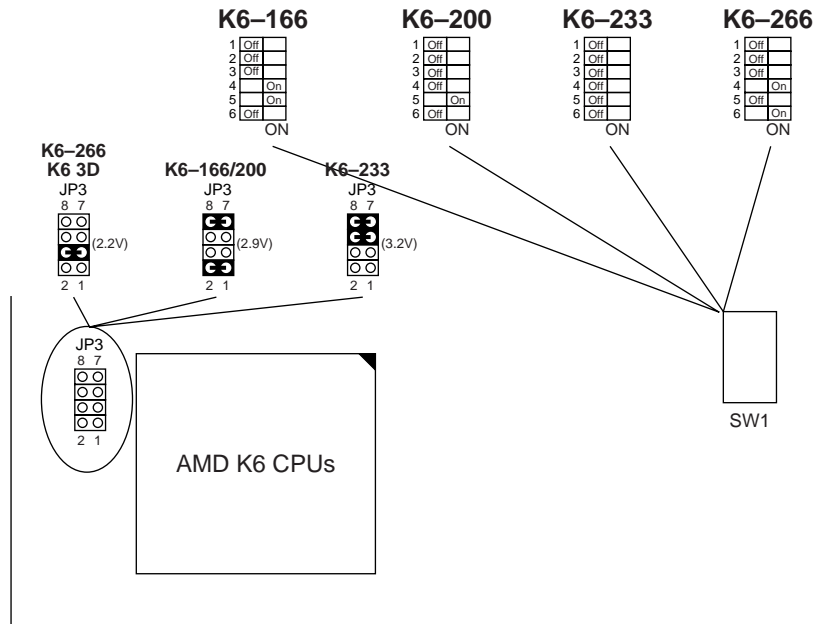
K6–166
1 Off
2 Off
3 Off
4 On
5 On
6 Off
ON

K6–200
1 Off
2 Off
3 Off
4 Off
5 On
6 Off
ON

K6–233
1 Off
2 Off
3 Off
4 Off
5 Off
6 Off
ON

K6–266
1 Off
2 Off
3 Off
4 On
5 Off
6 On
ON

K6–266
K6 3D
JP3
8 7
(2.2V)
2 1

K6–166/200
JP3
8 7
(2.9V)
2 1

K6–233
JP3
8 7
(3.2V)
2 1

JP3
8 7
2 1

AMD K6 CPUs

SW1